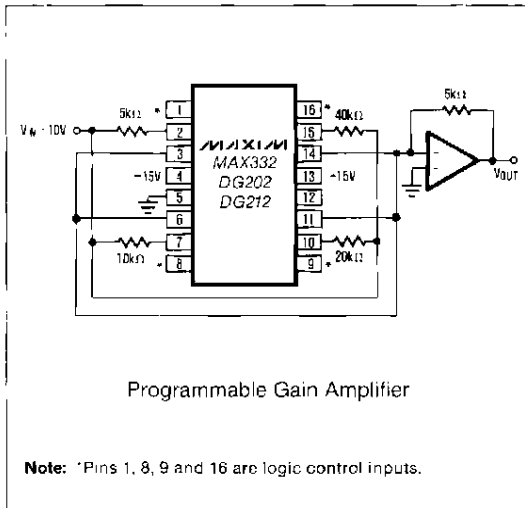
V$_{IN}$ · 10V

5kΩ

*

1

2

3

-15V

4

5

6

7

10kΩ

*

8

MAXIM
MAX332
DG202
DG212

16

*

15

40kΩ

14

13

+15V

12

11

10

20kΩ

9

*

5kΩ

V$_{OUT}$

Programmable Gain Amplifier

Note: *Pins 1, 8, 9 and 16 are logic control inputs.